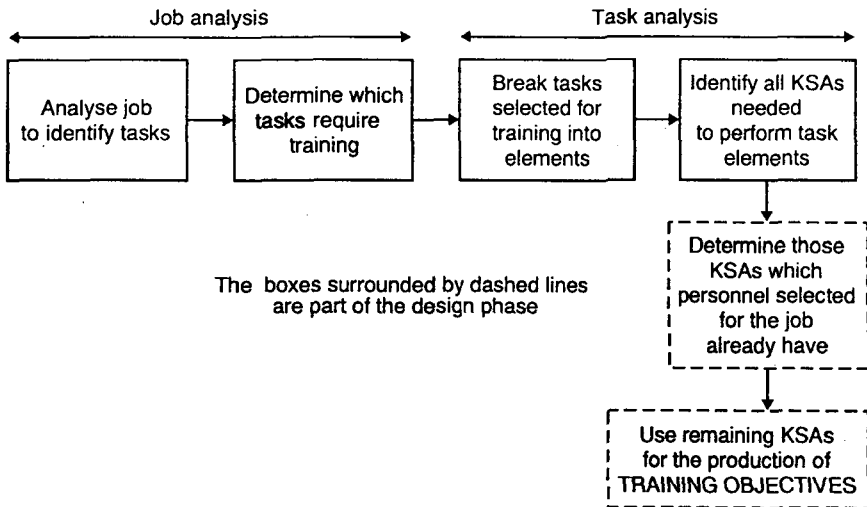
Job analysis

Task analysis

Analyse job to identify tasks

Determine which tasks require training

Break tasks selected for training into elements

Identify all KSAs needed to perform task elements

Determine those KSAs which personnel selected for the job already have

The boxes surrounded by dashed lines are part of the design phase

Use remaining KSAs for the production of TRAINING OBJECTIVES